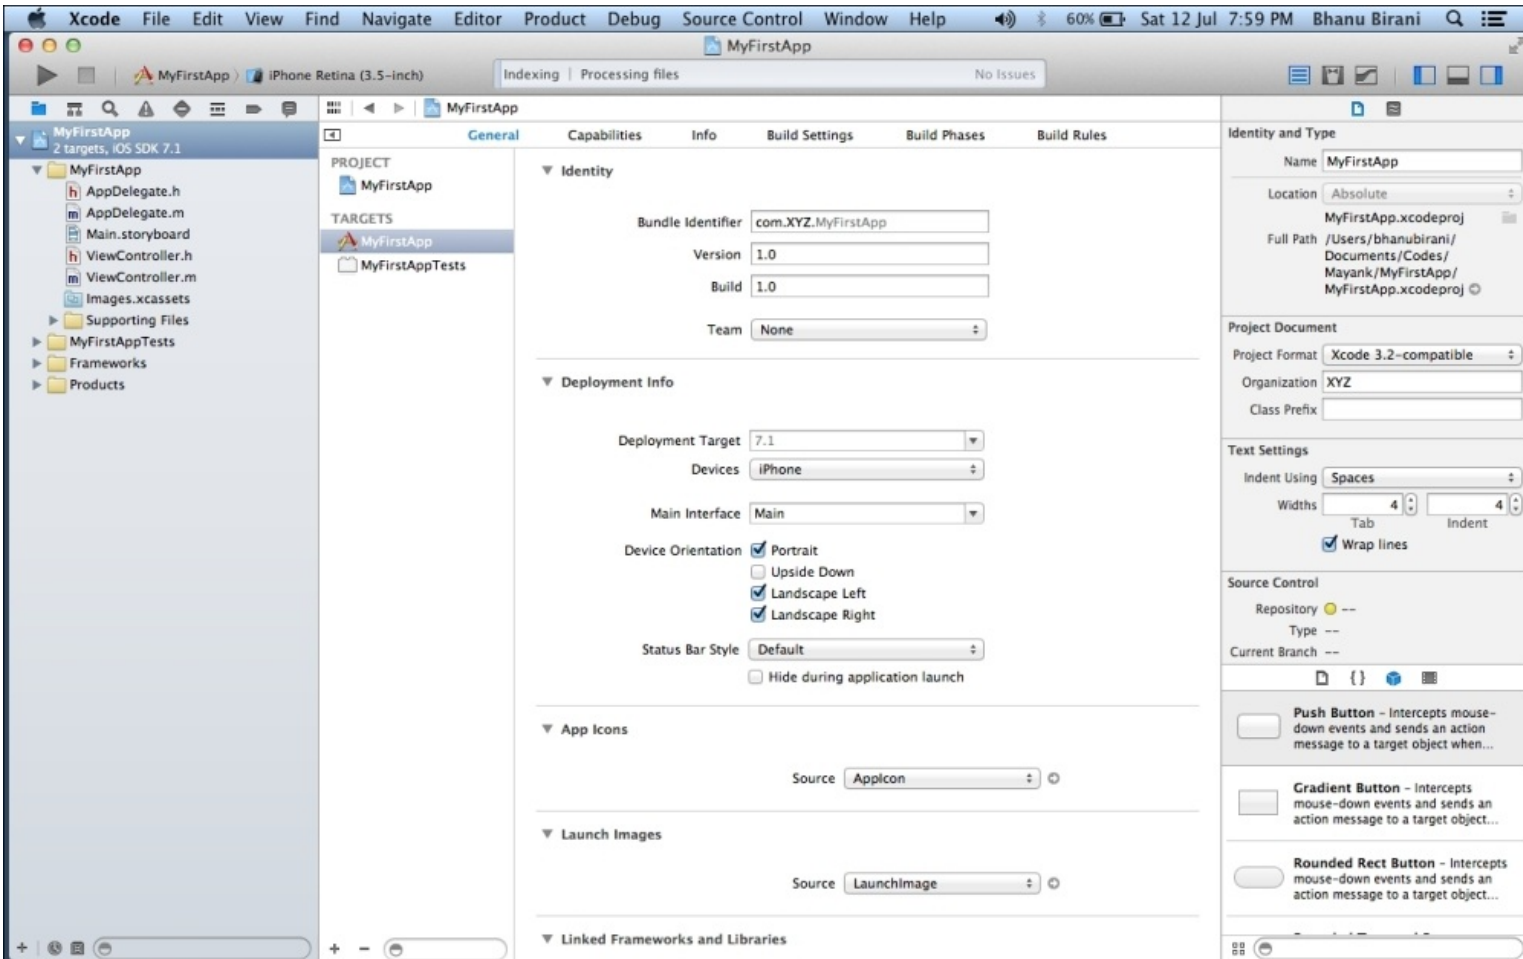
Xcode File Edit View Find Navigate Editor Product Debug Source Control Window Help 60% Sat 12 Jul 7:59 PM Bhanu Birani

MyFirstApp

MyFirstApp iPhone Retina (3.5-inch) Indexing | Processing files No Issues

MyFirstApp
2 targets, iOS SDK 7.1
MyFirstApp
AppDelegate.h
AppDelegate.m
Main.storyboard
ViewController.h
ViewController.m
Images.xcassets
Supporting Files
MyFirstAppTests
Frameworks
Products

MyFirstApp

General Capabilities Info Build Settings Build Phases Build Rules

PROJECT
MyFirstApp
TARGETS
MyFirstApp
MyFirstAppTests

Identity

Bundle Identifier com.XYZ.MyFirstApp
Version 1.0
Build 1.0
Team None

Deployment Info

Deployment Target 7.1
Devices iPhone
Main Interface Main
Device Orientation Portrait
Upside Down
Landscape Left
Landscape Right
Status Bar Style Default
Hide during application launch

App Icons

Source AppIcon

Launch Images

Source LaunchImage

Linked Frameworks and Libraries

Identity and Type
Name MyFirstApp
Location Absolute
MyFirstApp.xcodeproj
Full Path /Users/bhanubirani/Documents/Codes/Mayank/MyFirstApp/MyFirstApp.xcodeproj

Project Document
Project Format Xcode 3.2-compatible
Organization XYZ
Class Prefix

Text Settings
Indent Using Spaces
Widths 4 4
Tab Indent
Wrap lines

Source Control
Repository --
Type --
Current Branch --

Push Button - Intercepts mouse-down events and sends an action message to a target object when...

Gradient Button - Intercepts mouse-down events and sends an action message to a target object...

Rounded Rect Button - Intercepts mouse-down events and sends an action message to a target object...